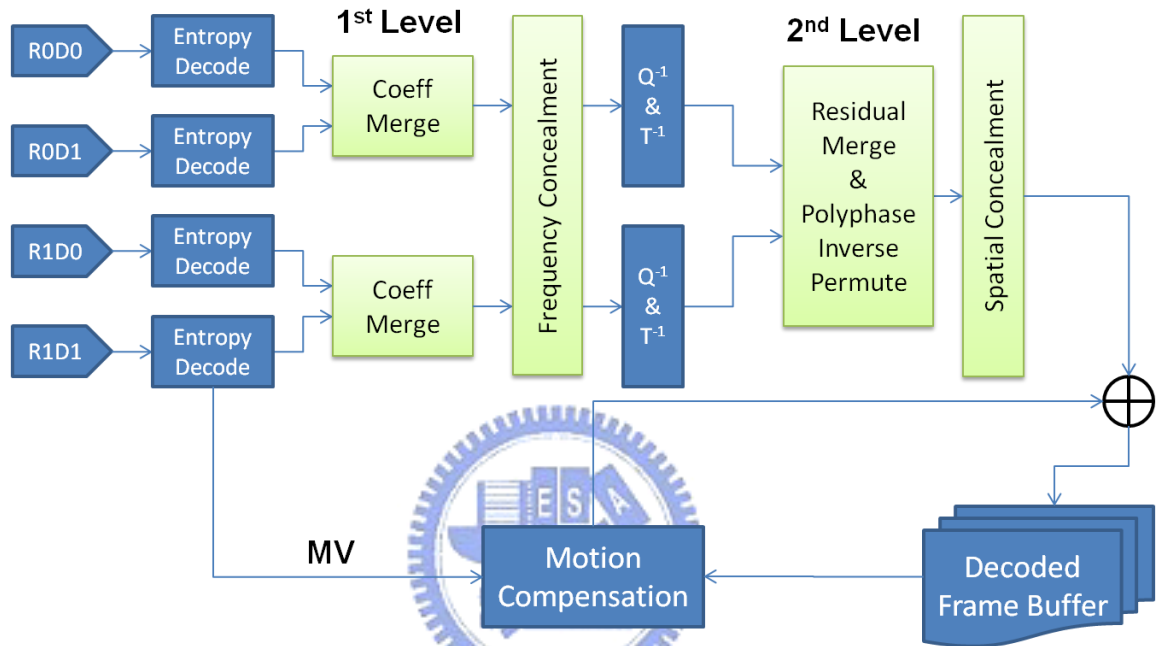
R0D0

Entropy Decode

$1^{st}$ Level

Coeff Merge

Frequency Concealment

$Q^{-1}$ & $T^{-1}$

$2^{nd}$ Level

Residual Merge & Polyphase Inverse Permute

Spatial Concealment

R0D1

Entropy Decode

R1D0

Entropy Decode

Coeff Merge

$Q^{-1}$ & $T^{-1}$

R1D1

Entropy Decode

E S A

MV

Motion Compensation

Decoded Frame Buffer